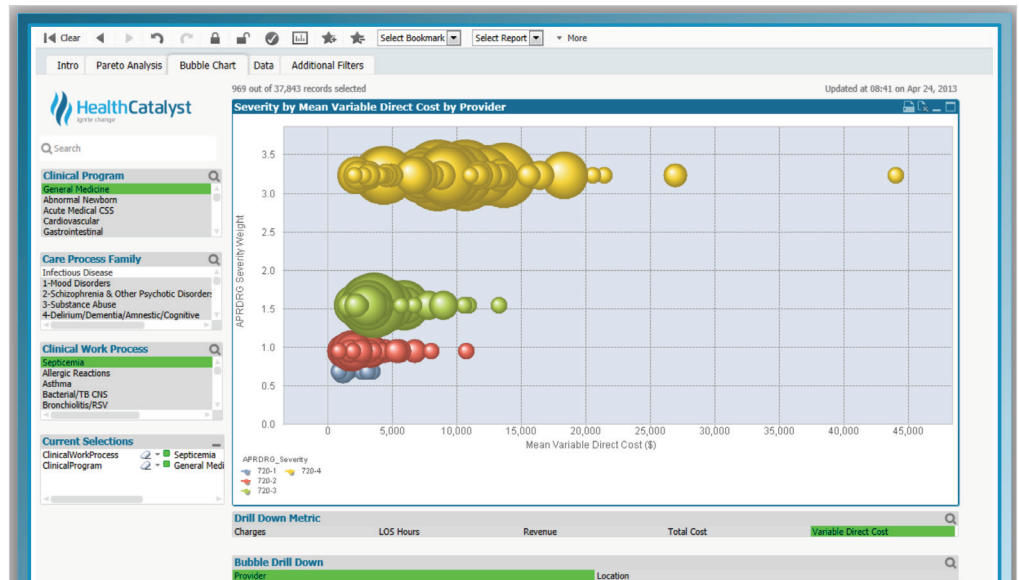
Clear Select Bookmark Select Report More

Intro Pareto Analysis Bubble Chart Data Additional Filters

969 out of 37,843 records selected

Updated at 08:41 on Apr 24, 2013

HealthCatalyst
ignite change

Search

Clinical Program
General Medicine
Abnormal Newborn
Acute Medical CSS
Cardiovascular
Gastrointestinal

Care Process Family
Infectious Disease
1-Mood Disorders
2-Schizophrenia & Other Psychotic Disorders
3-Substance Abuse
4-Delirium/Dementia/Amnestic/Cognitive

Clinical Work Process
Septicemia
Allergic Reactions
Asthma
Bacterial/TB CNS
Bronchiolitis/RSV

Current Selections
ClinicalWorkProcess Septicemia
ClinicalProgram General Medi

Severity by Mean Variable Direct Cost by Provider

APRDRG Severity Weight

3.5
3.0
2.5
2.0
1.5
1.0
0.5
0.0

0 5,000 10,000 15,000 20,000 25,000 30,000 35,000 40,000 45,000

Mean Variable Direct Cost ($)

APRDRG_Severity
720-1
720-2
720-3
720-4

Drill Down Metric
Charges LOS Hours Revenue Total Cost Variable Direct Cost

Bubble Drill Down
Provider Location